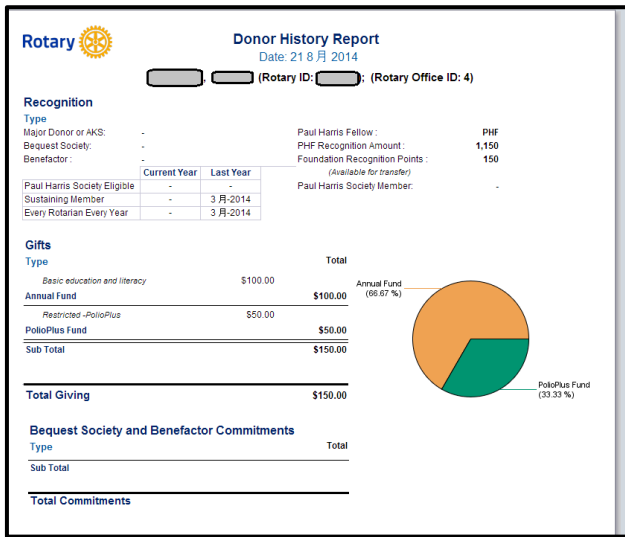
Rotary

Donor History Report
Date: 21 8 月 2014

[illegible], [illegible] (Rotary ID: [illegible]); (Rotary Office ID: 4)

Recognition

Type

Major Donor or AKS: -
Bequest Society: -
Benefactor: -

| | Current Year | Last Year |
|---|---|---|
| Paul Harris Society Eligible | - | - |
| Sustaining Member | - | 3 月-2014 |
| Every Rotarian Every Year | - | 3 月-2014 |

Paul Harris Fellow : PHF
PHF Recognition Amount : 1,150
Foundation Recognition Points : 150
(Available for transfer)
Paul Harris Society Member: -

Gifts

Type Total

Basic education and literacy $100.00
Annual Fund $100.00
Restricted -PolioPlus $50.00
PolioPlus Fund $50.00
Sub Total $150.00

Annual Fund (66.67 %)
PolioPlus Fund (33.33 %)

Total Giving $150.00

Bequest Society and Benefactor Commitments

Type Total

Sub Total

Total Commitments